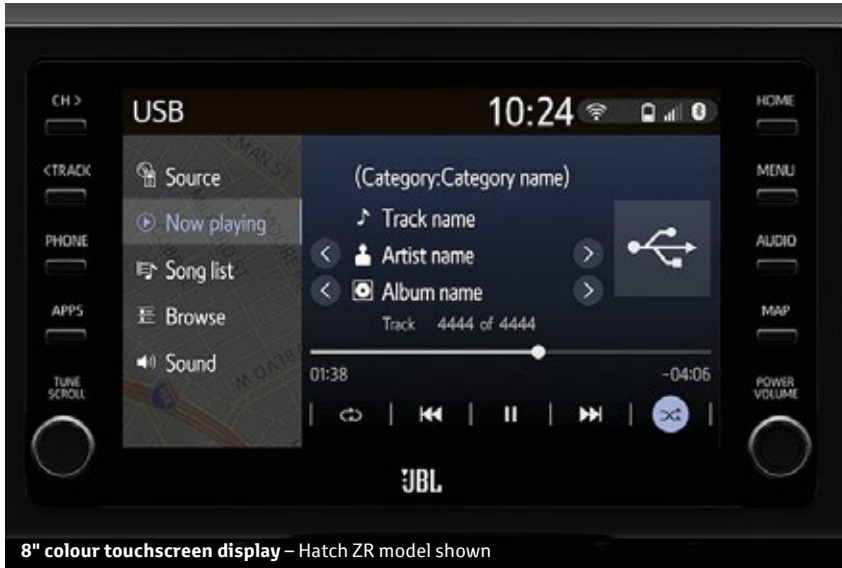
CH >

<TRACK

PHONE

APPS

TUNE SCROLL

USB

10:24

Source

Now playing

Song list

Browse

Sound

(Category:Category name)

Track name

Artist name

Album name

Track 4444 of 4444

01:38

-04:06

HOME

MENU

AUDIO

MAP

POWER VOLUME

JBL

**8" colour touchscreen display** – Hatch ZR model shown